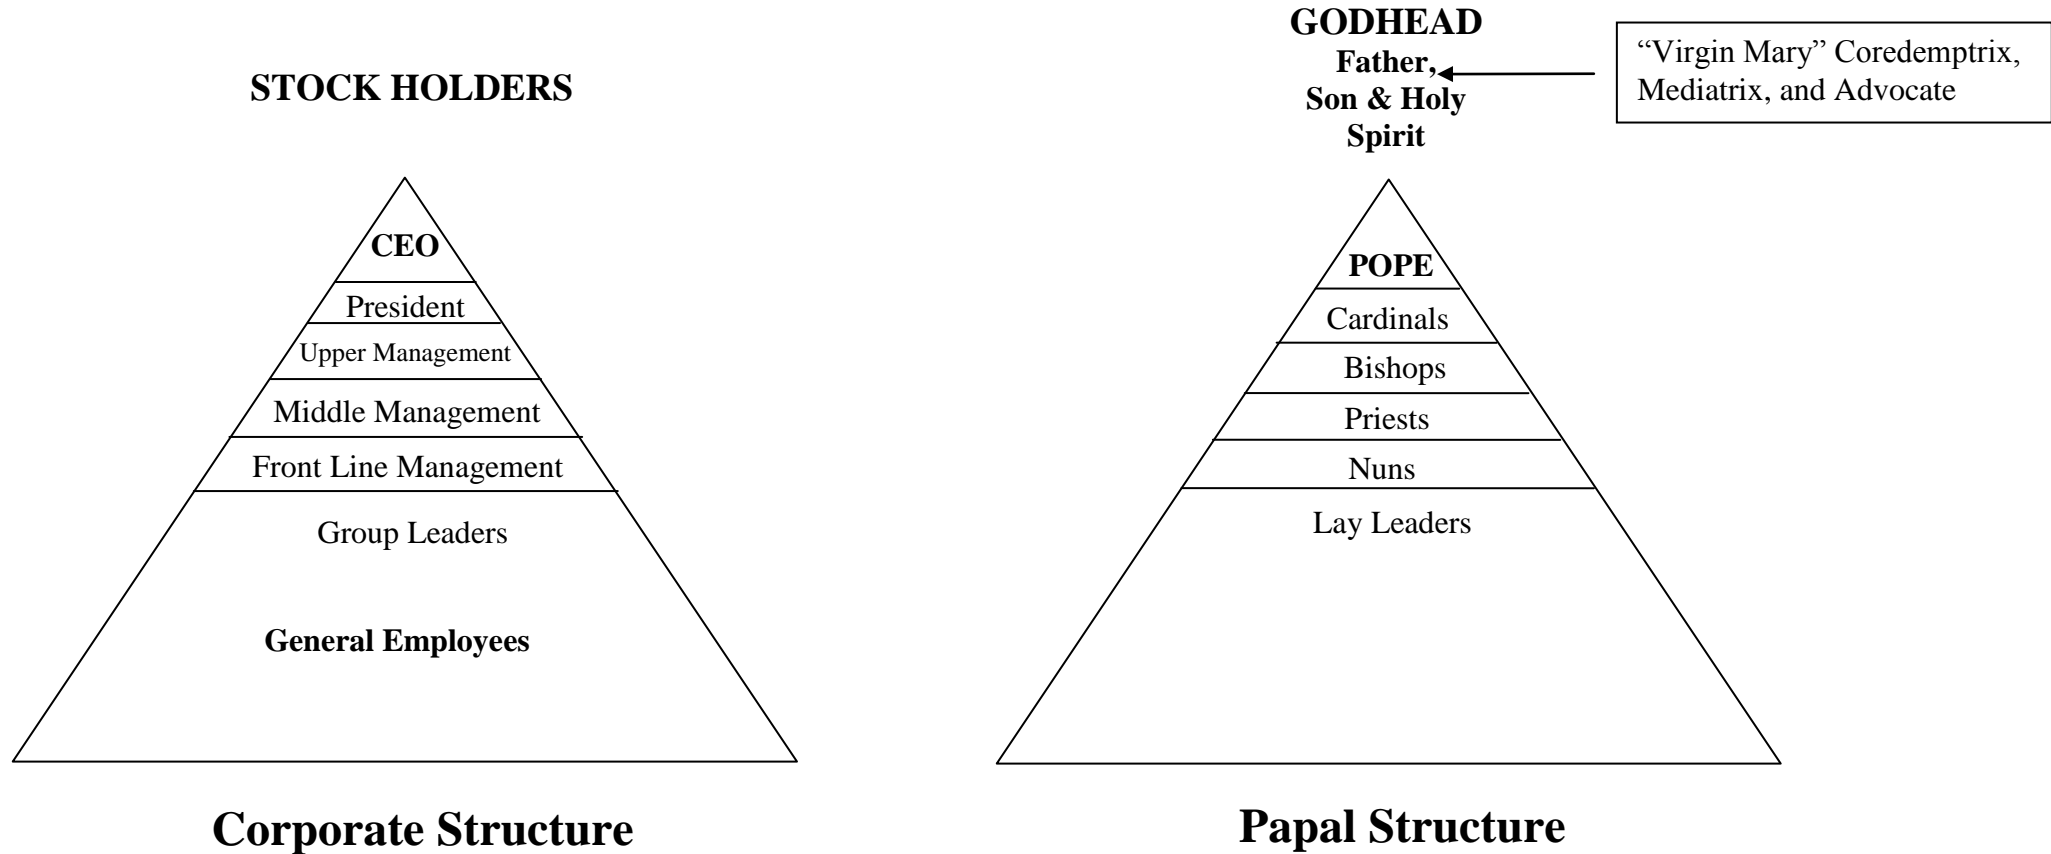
STOCK HOLDERS

CEO

President

Upper Management

Middle Management

Front Line Management

Group Leaders

General Employees

Corporate Structure

GODHEAD
Father,
Son & Holy
Spirit

"Virgin Mary" Coredemptrix, Mediatrix, and Advocate

POPE

Cardinals

Bishops

Priests

Nuns

Lay Leaders

Papal Structure